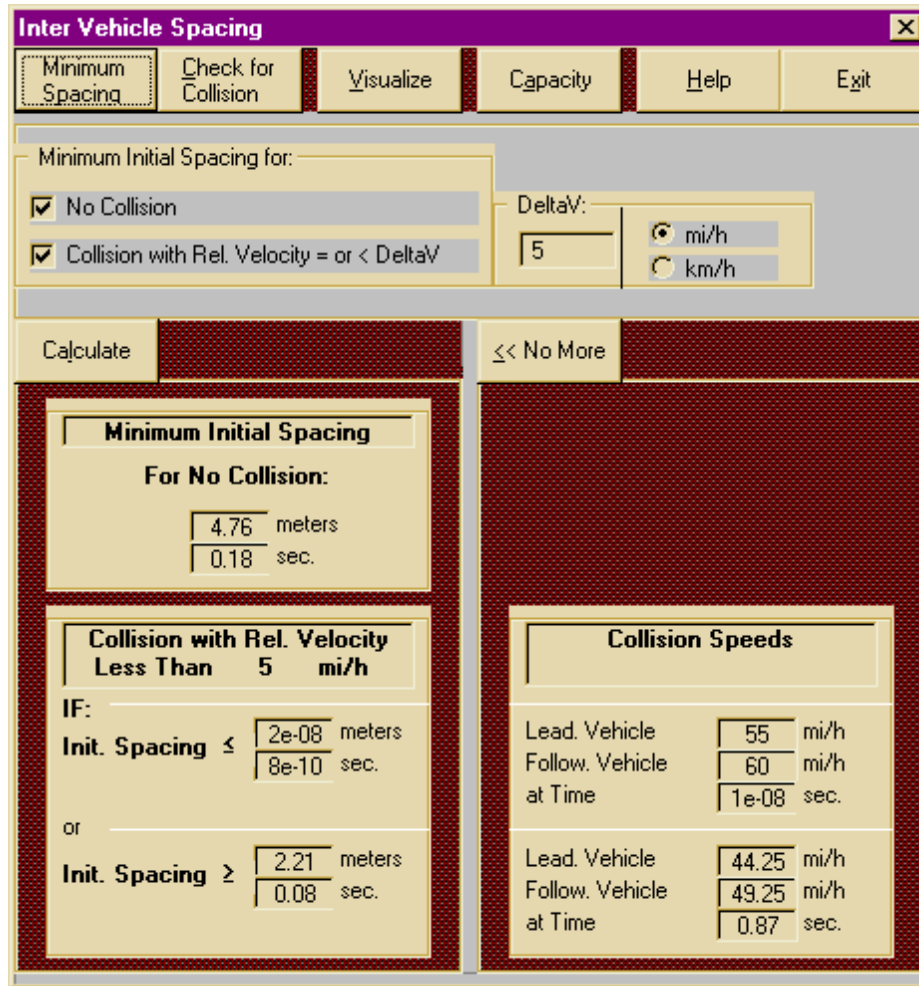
Inter Vehicle Spacing

Minimum Spacing | Check for Collision | Visualize | Capacity | Help | Exit

Minimum Initial Spacing for:

☑ No Collision

☑ Collision with Rel. Velocity = or < DeltaV

DeltaV:

5

◉ mi/h
○ km/h

Calculate

<< No More

Minimum Initial Spacing

For No Collision:

4.76 meters
0.18 sec.

Collision with Rel. Velocity Less Than 5 mi/h

IF:

Init. Spacing ≤ 2e-08 meters
8e-10 sec.

or

Init. Spacing ≥ 2.21 meters
0.08 sec.

Collision Speeds

Lead. Vehicle 55 mi/h
Follow. Vehicle 60 mi/h
at Time 1e-08 sec.

Lead. Vehicle 44.25 mi/h
Follow. Vehicle 49.25 mi/h
at Time 0.87 sec.